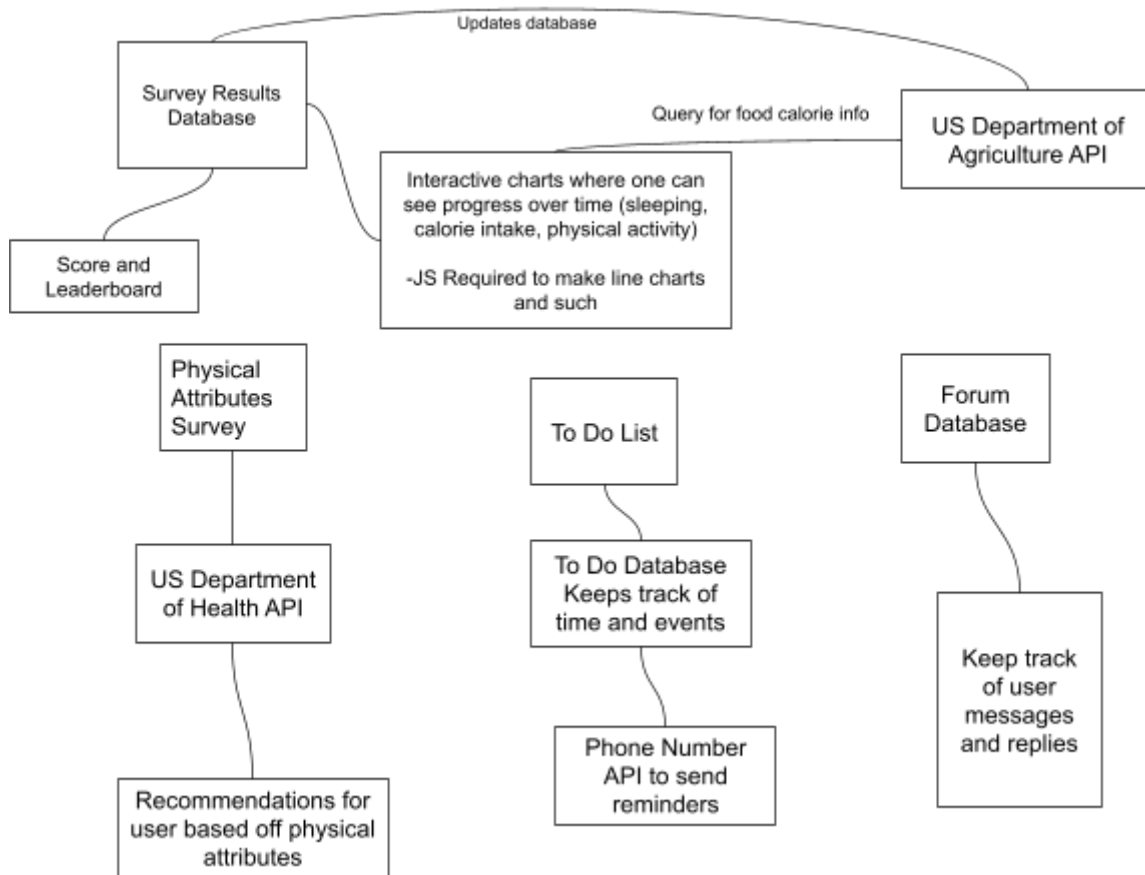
Updates database

Survey Results Database

Query for food calorie info

US Department of Agriculture API

Interactive charts where one can see progress over time (sleeping, calorie intake, physical activity)

-JS Required to make line charts and such

Score and Leaderboard

Physical Attributes Survey

To Do List

Forum Database

US Department of Health API

To Do Database Keeps track of time and events

Keep track of user messages and replies

Phone Number API to send reminders

Recommendations for user based off physical attributes